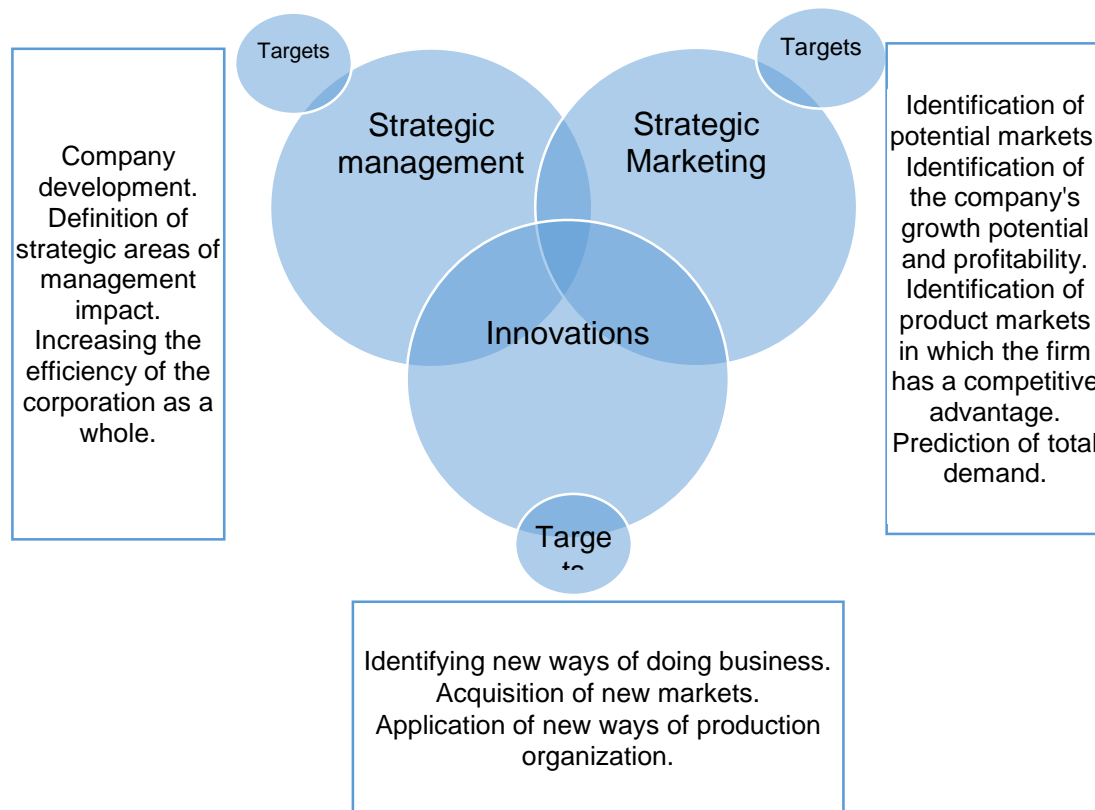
Targets

Targets

Company development. Definition of strategic areas of management impact. Increasing the efficiency of the corporation as a whole.

Strategic management

Strategic Marketing

Innovations

Identification of potential markets. Identification of the company's growth potential and profitability. Identification of product markets in which the firm has a competitive advantage. Prediction of total demand.

Targe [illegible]

Identifying new ways of doing business. Acquisition of new markets. Application of new ways of production organization.